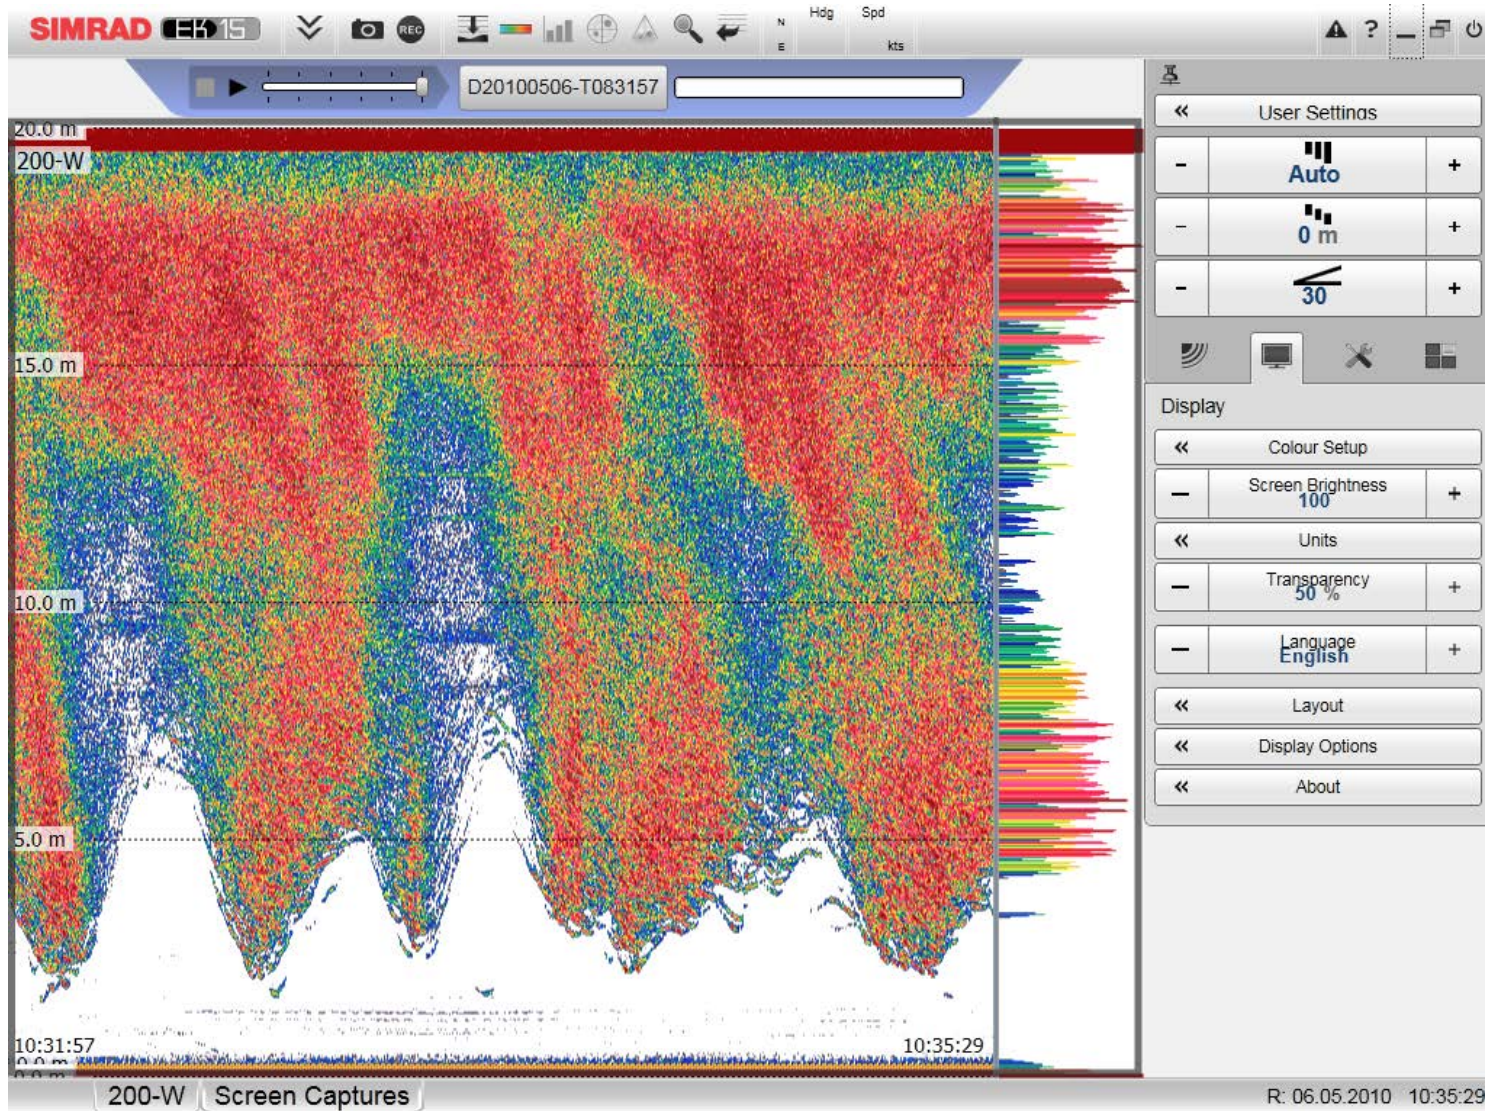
SIMRAD EK15

N
E
Hdg
Spd
kts

D20100506-T083157

20.0 m
200-W
15.0 m
10.0 m
5.0 m
10:31:57
10:35:29
0.0 m

User Settings
-
Auto
+
-
0 m
+
-
30
+

Display
Colour Setup
Screen Brightness
100
Units
Transparency
50 %
Language
English
Layout
Display Options
About

200-W
Screen Captures
R: 06.05.2010 10:35:29